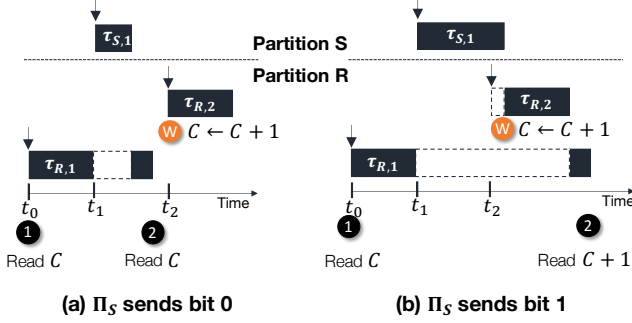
$\tau_{S,1}$

Partition S

Partition R

$\tau_{R,2}$

W $C \leftarrow C + 1$

$\tau_{R,1}$

$t_0$ $t_1$ $t_2$ Time

1 2

Read $C$ Read $C$

(a) $\Pi_S$ sends bit 0

$\tau_{S,1}$

$\tau_{R,2}$

W $C \leftarrow C + 1$

$\tau_{R,1}$

$t_0$ $t_1$ $t_2$ Time

1 2

Read $C$ Read $C + 1$

(b) $\Pi_S$ sends bit 1